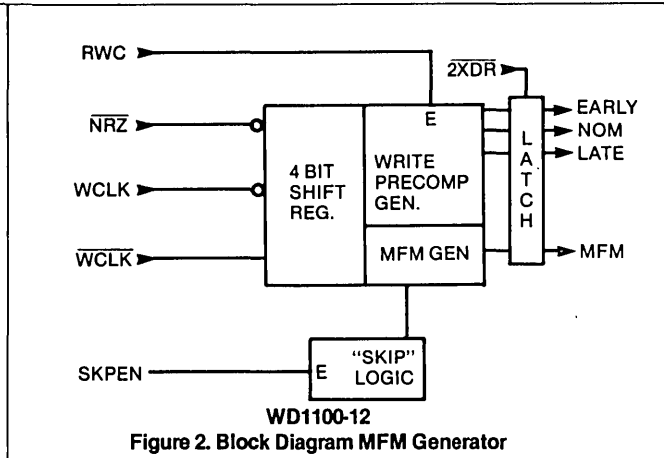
RWC
$\overline{2XDR}$
$\overline{NRZ}$
WCLK
$\overline{WCLK}$
4 BIT SHIFT REG.
E
WRITE PRECOMP GEN.
MFM GEN
L A T C H
EARLY
NOM
LATE
MFM
SKPEN
E
"SKIP" LOGIC
WD1100-12
Figure 2. Block Diagram MFM Generator